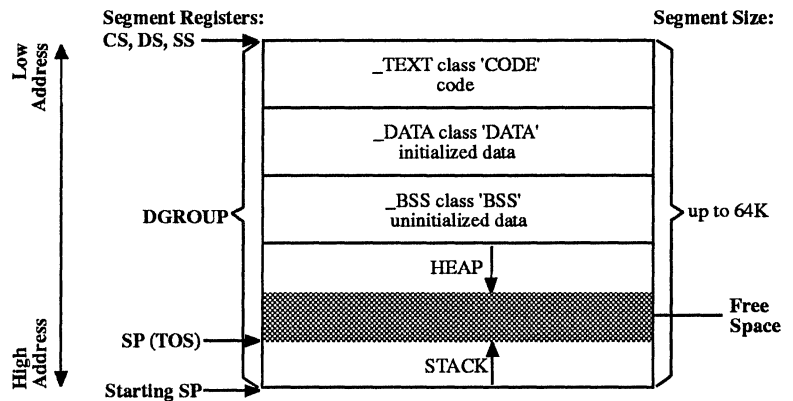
Segment Registers:
CS, DS, SS

Segment Size:

Low Address

_TEXT class 'CODE'
code

_DATA class 'DATA'
initialized data

_BSS class 'BSS'
uninitialized data

DGROUP

up to 64K

HEAP

Free Space

SP (TOS)

STACK

High Address

Starting SP